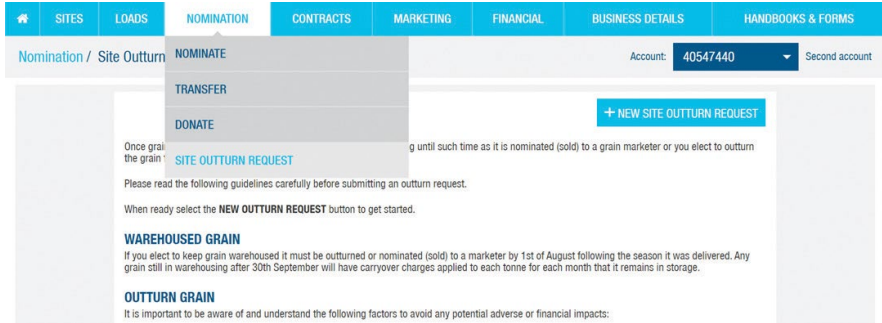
SITES LOADS NOMINATION CONTRACTS MARKETING FINANCIAL BUSINESS DETAILS HANDBOOKS & FORMS

Nomination / Site Outturn

NOMINATE
TRANSFER
DONATE
SITE OUTTURN REQUEST

Account: 40547440 Second account

+ NEW SITE OUTTURN REQUEST

Once grai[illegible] g until such time as it is nominated (sold) to a grain marketer or you elect to outturn the grain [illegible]

Please read the following guidelines carefully before submitting an outturn request.

When ready select the **NEW OUTTURN REQUEST** button to get started.

WAREHOUSED GRAIN

If you elect to keep grain warehoused it must be outturned or nominated (sold) to a marketer by 1st of August following the season it was delivered. Any grain still in warehousing after 30th September will have carryover charges applied to each tonne for each month that it remains in storage.

OUTTURN GRAIN

It is important to be aware of and understand the following factors to avoid any potential adverse or financial impacts: